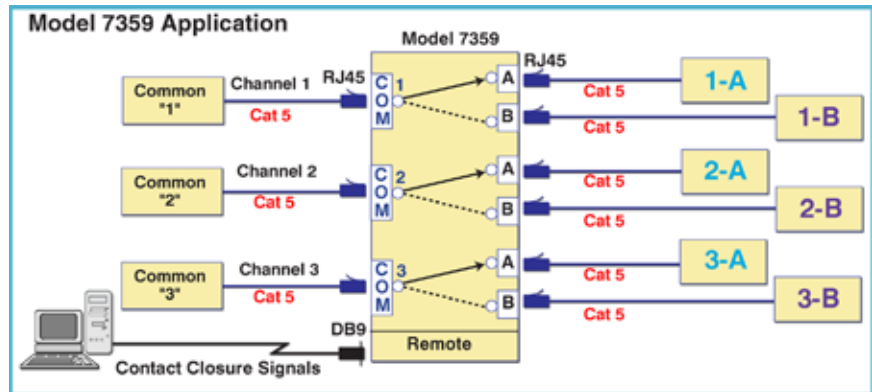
Model 7359 Application

Model 7359

Common "1"
Channel 1
Cat 5
RJ45
COM 1
A
B
RJ45
Cat 5
1-A
Cat 5
1-B

Common "2"
Channel 2
Cat 5
COM 2
A
B
Cat 5
2-A
Cat 5
2-B

Common "3"
Channel 3
Cat 5
COM 3
A
B
Cat 5
3-A
Cat 5
3-B

DB9
Remote
Contact Closure Signals